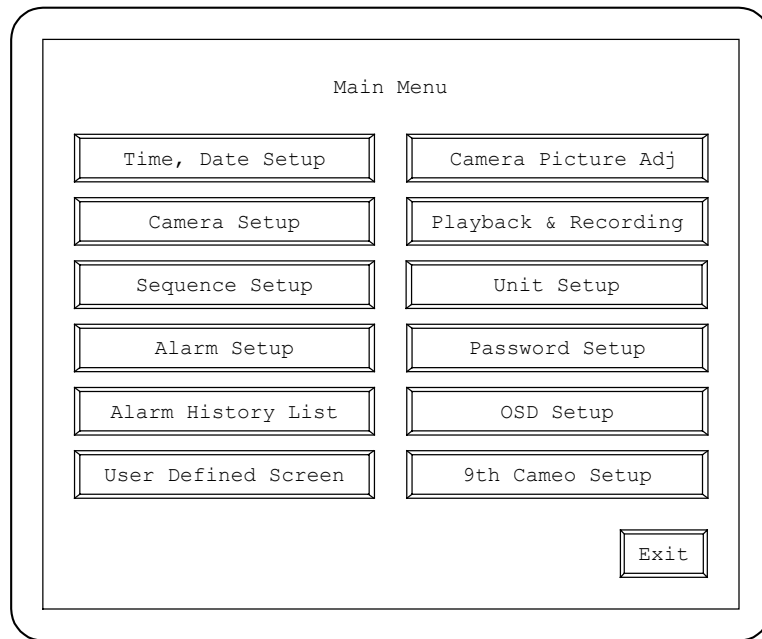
Main Menu

Time, Date Setup

Camera Setup

Sequence Setup

Alarm Setup

Alarm History List

User Defined Screen

Camera Picture Adj

Playback & Recording

Unit Setup

Password Setup

OSD Setup

9th Cameo Setup

Exit